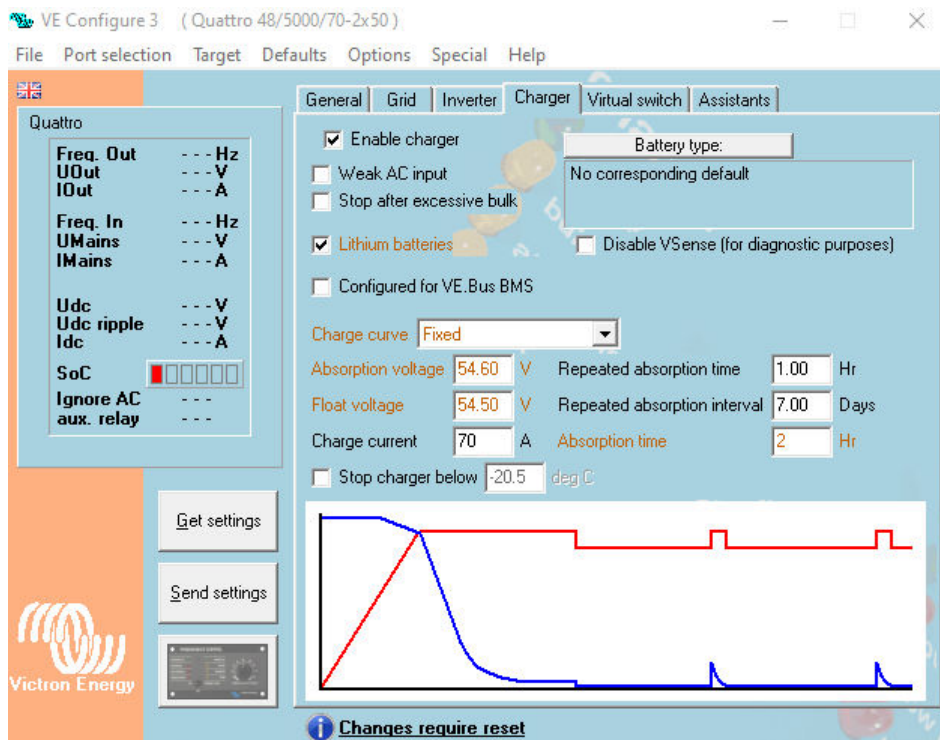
VE Configure 3 ( Quattro 48/5000/70-2x50 )

File Port selection Target Defaults Options Special Help

Quattro

| | |
|---|---|
| Freq. Out | - - - Hz |
| UOut | - - - V |
| IOut | - - - A |
| Freq. In | - - - Hz |
| UMains | - - - V |
| IMains | - - - A |
| Udc | - - - V |
| Udc ripple | - - - V |
| Idc | - - - A |
| SoC | |
| Ignore AC | - - - |
| aux. relay | - - - |

Get settings

Send settings

Victron Energy

General Grid Inverter Charger Virtual switch Assistants

Enable charger

Battery type:

No corresponding default

Weak AC input

Stop after excessive bulk

Lithium batteries

Disable VSense (for diagnostic purposes)

Configured for VE.Bus BMS

Charge curve Fixed

Absorption voltage 54.60 V

Repeated absorption time 1.00 Hr

Float voltage 54.50 V

Repeated absorption interval 7.00 Days

Charge current 70 A

Absorption time 2 Hr

Stop charger below -20.5 deg C

Changes require reset